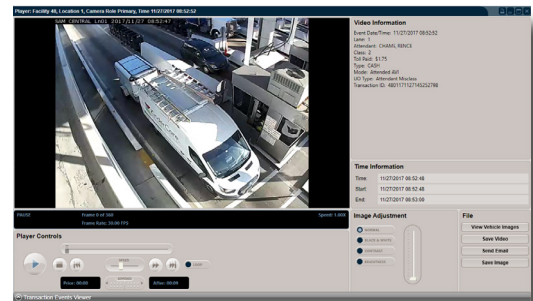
Player: Facility 40, Location 1, Camera Role Primary, Time 11/27/2017 08:52:52

SAM CENTRAL LN01 2017/11/27 08:52:47

PAUSE
Frame 0 of 160
Frame Rate: 20.00 FPS
Speed: 1.00X

Player Controls

Prior: 00:00
After: 00:00

Video Information

Event Date/Time: 11/27/2017 08:52:52
Lane: 1
Attendant: CHAMIL RENCE
Class: 2
Toll Paid: $1.75
Type: CASH
Mode: Attended AVI
I/O Type: Attendant Mixless
Transaction ID: 480171127145252798

Time Information

| Time | 11/27/2017 08:52:48 |
|---|---|
| Start | 11/27/2017 08:52:48 |
| End | 11/27/2017 08:53:00 |

Image Adjustment

NORMAL
BLACK & WHITE
CONTRAST
BRIGHTNESS

File

View Vehicle Images
Save Video
Send Email
Save Image

Transaction Events Viewer